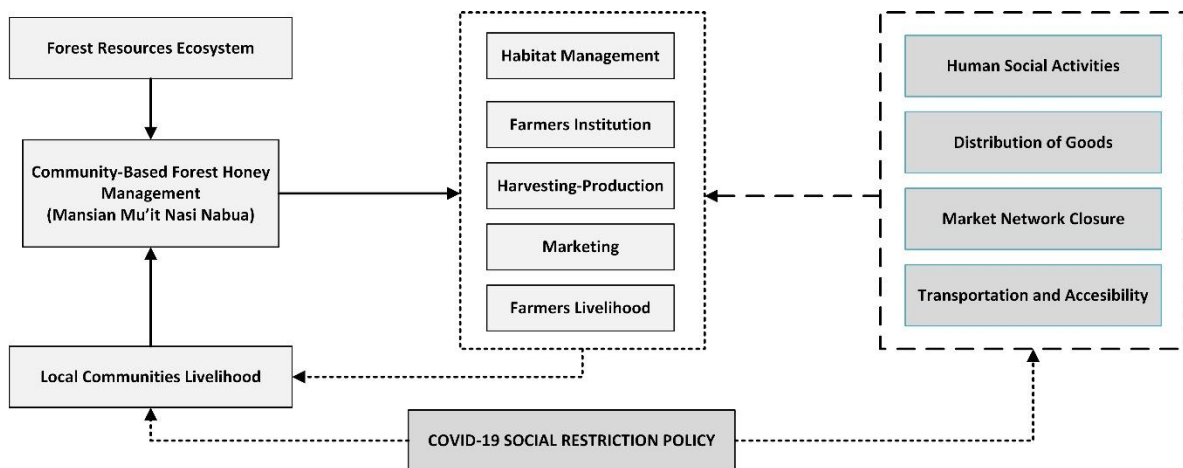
Forest Resources Ecosystem

Community-Based Forest Honey Management (Mansian Mu'it Nasi Nabua)

Local Communities Livelihood

Habitat Management

Farmers Institution

Harvesting-Production

Marketing

Farmers Livelihood

Human Social Activities

Distribution of Goods

Market Network Closure

Transportation and Accesibility

COVID-19 SOCIAL RESTRICTION POLICY